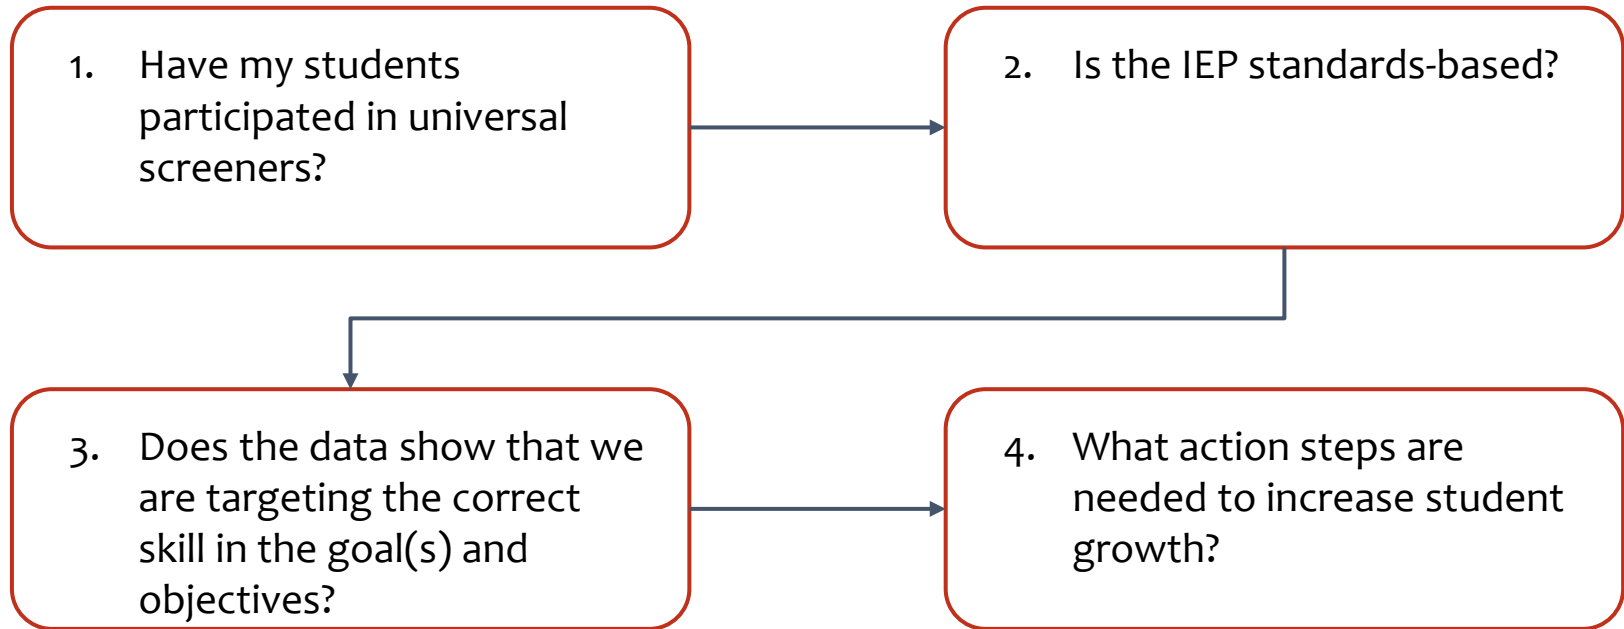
1. Have my students participated in universal screeners?

2. Is the IEP standards-based?

3. Does the data show that we are targeting the correct skill in the goal(s) and objectives?

4. What action steps are needed to increase student growth?